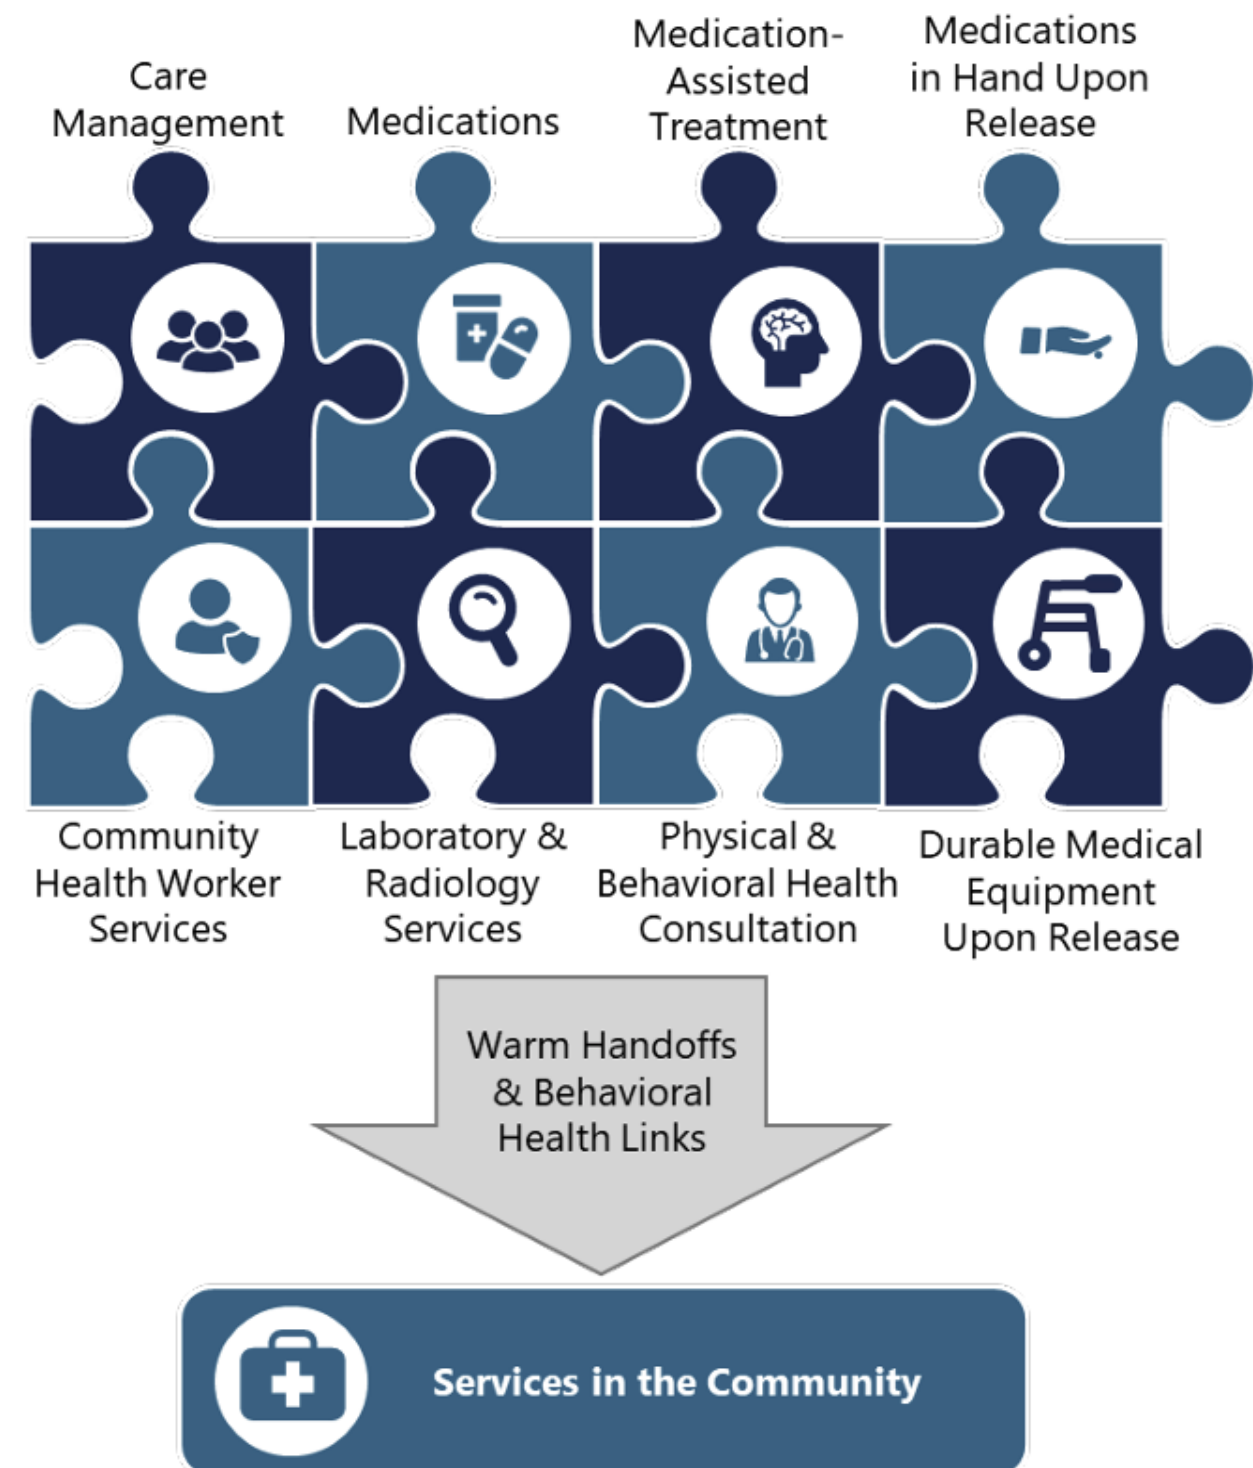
Care Management

Medications

Medication-Assisted Treatment

Medications in Hand Upon Release

Community Health Worker Services

Laboratory & Radiology Services

Physical & Behavioral Health Consultation

Durable Medical Equipment Upon Release

Warm Handoffs & Behavioral Health Links

Services in the Community